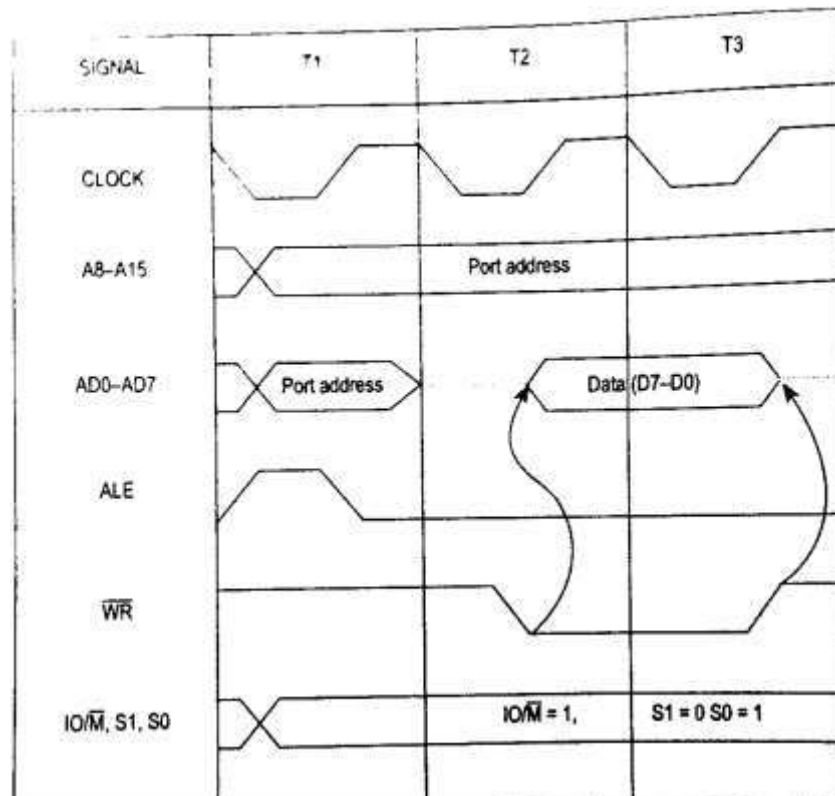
| SIGNAL | T1 | T2 | T3 |
|---|---|---|---|
| CLOCK | | | |
| A8–A15 | | Port address | |
| AD0–AD7 | Port address | Data (D7–D0) | |
| ALE | | | |
| $\overline{WR}$ | | | |
| IO/$\overline{M}$, S1, S0 | | IO/$\overline{M}$ = 1, | S1 = 0 S0 = 1 |